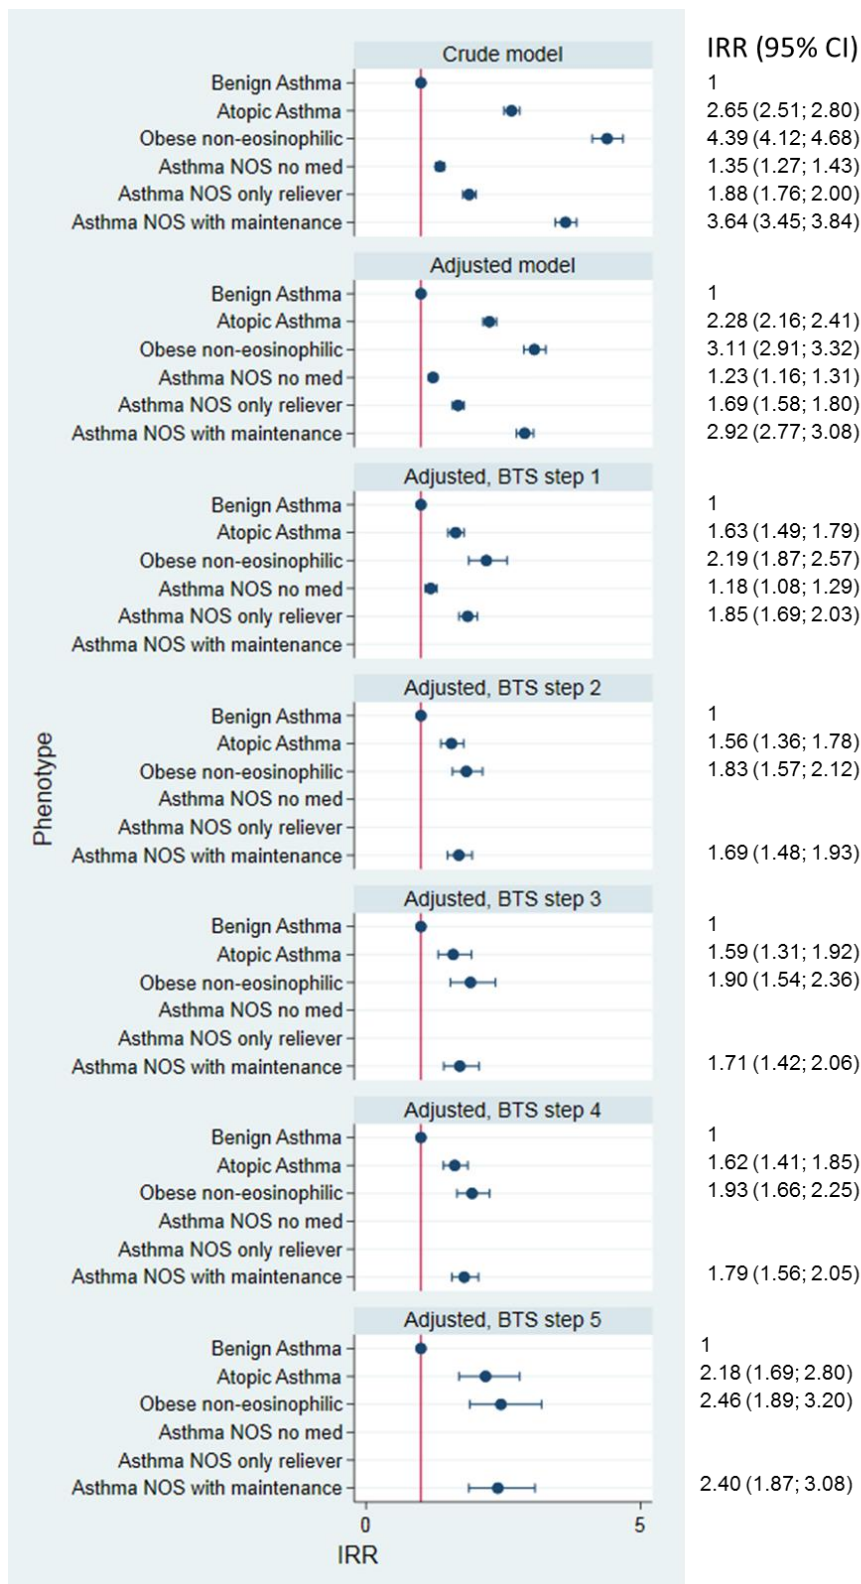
IRR (95% CI)

Crude model
Benign Asthma
Atopic Asthma
Obese non-eosinophilic
Asthma NOS no med
Asthma NOS only reliever
Asthma NOS with maintenance

1
2.65 (2.51; 2.80)
4.39 (4.12; 4.68)
1.35 (1.27; 1.43)
1.88 (1.76; 2.00)
3.64 (3.45; 3.84)

Adjusted model
Benign Asthma
Atopic Asthma
Obese non-eosinophilic
Asthma NOS no med
Asthma NOS only reliever
Asthma NOS with maintenance

1
2.28 (2.16; 2.41)
3.11 (2.91; 3.32)
1.23 (1.16; 1.31)
1.69 (1.58; 1.80)
2.92 (2.77; 3.08)

Adjusted, BTS step 1
Benign Asthma
Atopic Asthma
Obese non-eosinophilic
Asthma NOS no med
Asthma NOS only reliever
Asthma NOS with maintenance

1
1.63 (1.49; 1.79)
2.19 (1.87; 2.57)
1.18 (1.08; 1.29)
1.85 (1.69; 2.03)

Adjusted, BTS step 2
Benign Asthma
Atopic Asthma
Obese non-eosinophilic
Asthma NOS no med
Asthma NOS only reliever
Asthma NOS with maintenance

1
1.56 (1.36; 1.78)
1.83 (1.57; 2.12)
1.69 (1.48; 1.93)

Adjusted, BTS step 3
Benign Asthma
Atopic Asthma
Obese non-eosinophilic
Asthma NOS no med
Asthma NOS only reliever
Asthma NOS with maintenance

1
1.59 (1.31; 1.92)
1.90 (1.54; 2.36)
1.71 (1.42; 2.06)

Adjusted, BTS step 4
Benign Asthma
Atopic Asthma
Obese non-eosinophilic
Asthma NOS no med
Asthma NOS only reliever
Asthma NOS with maintenance

1
1.62 (1.41; 1.85)
1.93 (1.66; 2.25)
1.79 (1.56; 2.05)

Adjusted, BTS step 5
Benign Asthma
Atopic Asthma
Obese non-eosinophilic
Asthma NOS no med
Asthma NOS only reliever
Asthma NOS with maintenance

1
2.18 (1.69; 2.80)
2.46 (1.89; 3.20)
2.40 (1.87; 3.08)

Phenotype
0
5
IRR